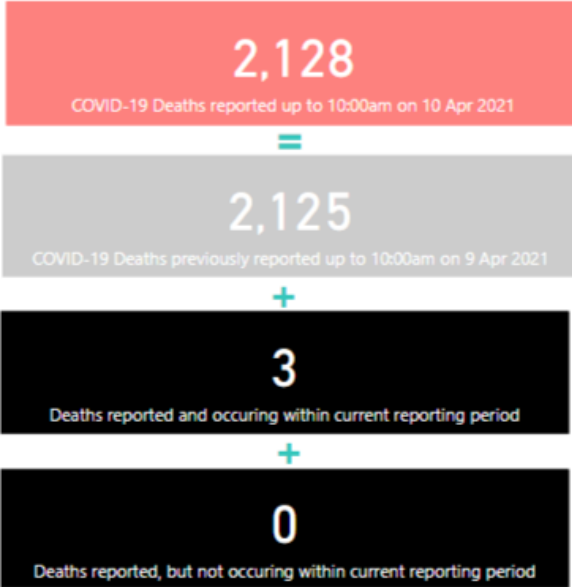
2,128

COVID-19 Deaths reported up to 10:00am on 10 Apr 2021

=

2,125

COVID-19 Deaths previously reported up to 10:00am on 9 Apr 2021

+

3

Deaths reported and occuring within current reporting period

+

0

Deaths reported, but not occuring within current reporting period